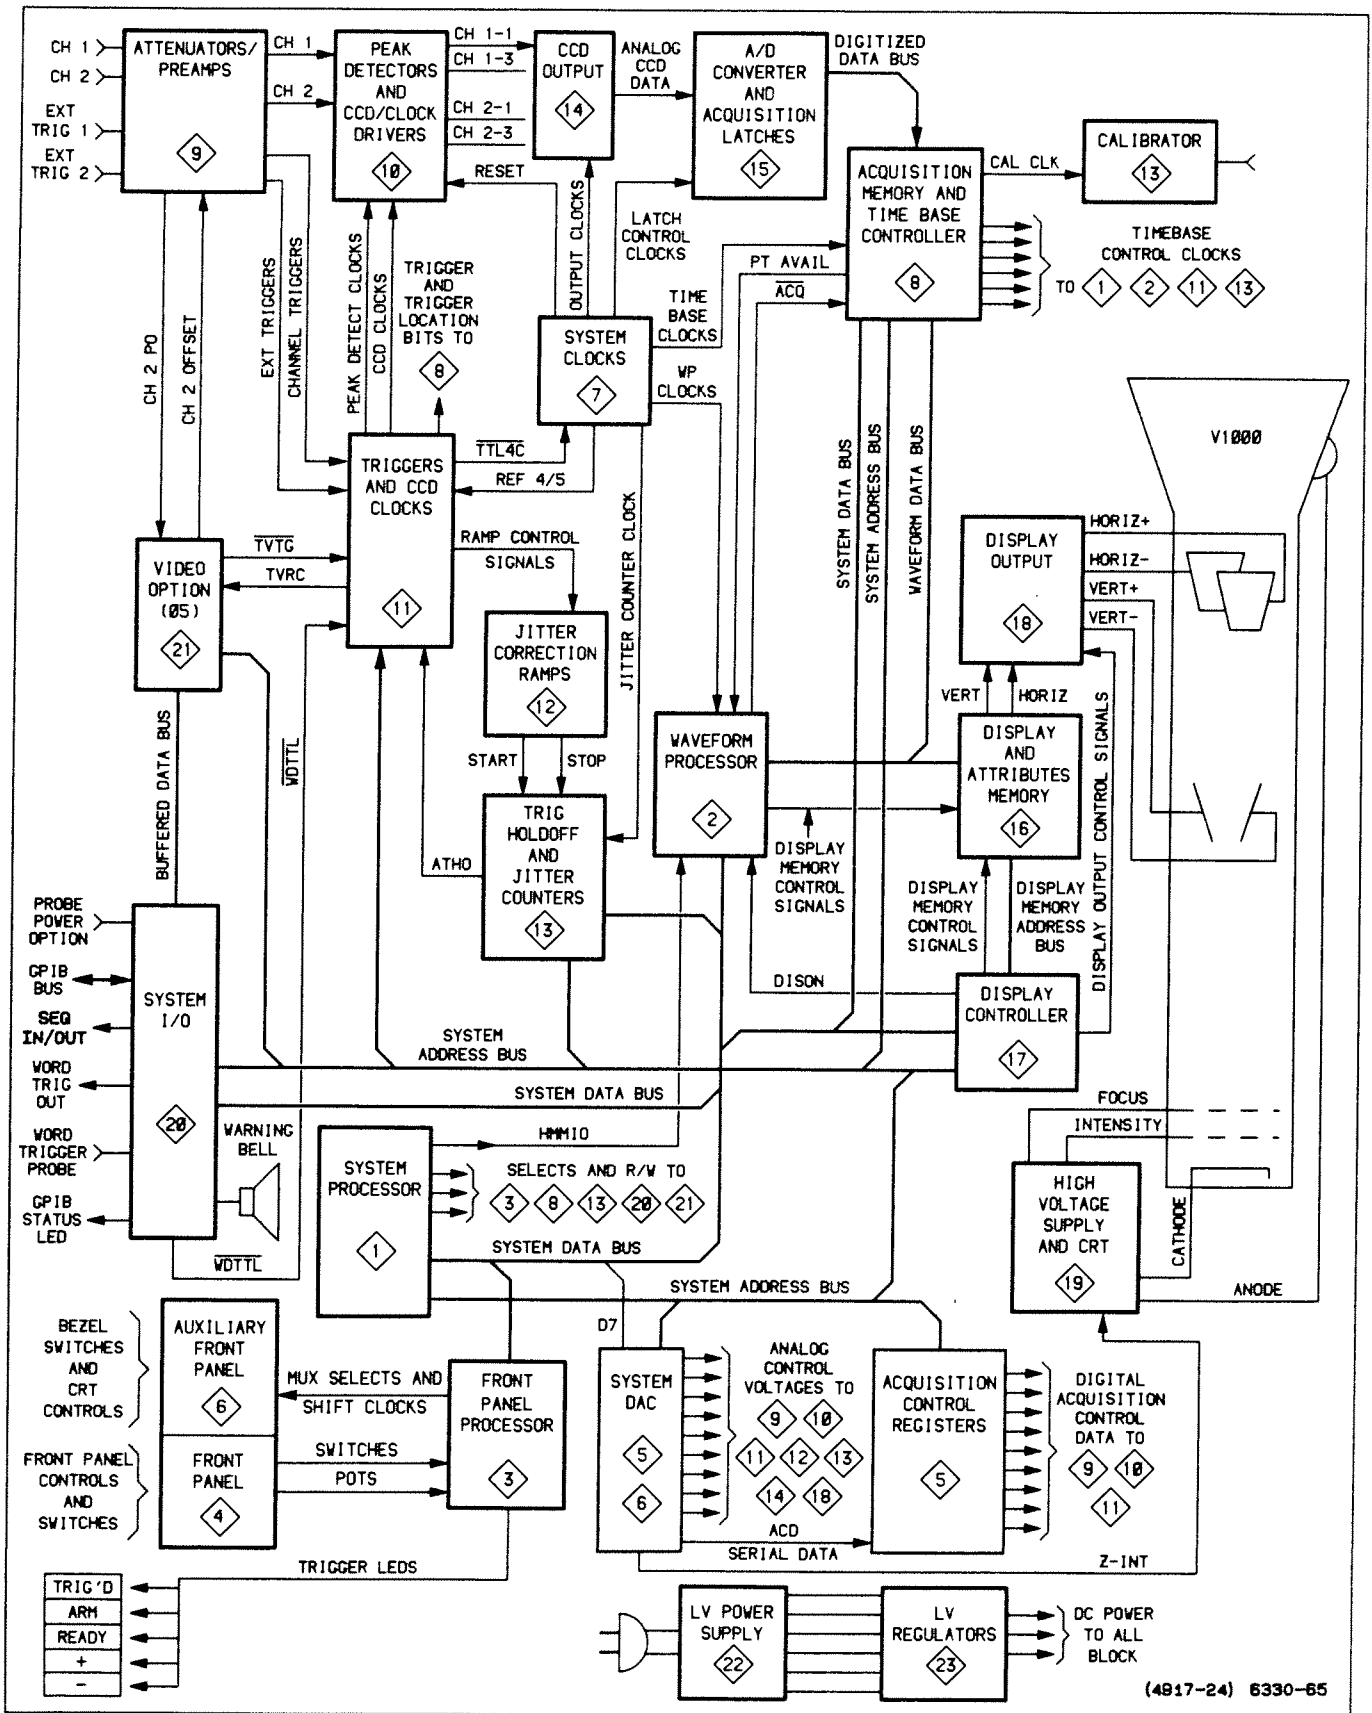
CH 1
CH 2
EXT TRIG 1
EXT TRIG 2

ATTENUATORS/ PREAMPS
9

CH 1
CH 2

PEAK DETECTORS AND CCD/CLOCK DRIVERS
10

CH 1-1
CH 1-3
CH 2-1
CH 2-3

CCD OUTPUT
14

ANALOG CCD DATA

A/D CONVERTER AND ACQUISITION LATCHES
15

DIGITIZED DATA BUS

CALIBRATOR
13

CAL CLK

ACQUISITION MEMORY AND TIME BASE CONTROLLER
8

TIMEBASE CONTROL CLOCKS
TO 1 2 11 13

RESET
OUTPUT CLOCKS
LATCH CONTROL CLOCKS
PT AVAIL
$\overline{ACQ}$
TIME BASE CLOCKS

SYSTEM CLOCKS
7

WP CLOCKS

CH 2 PO
CH 2 OFFSET
EXT TRIGGERS
CHANNEL TRIGGERS
PEAK DETECT CLOCKS
CCD CLOCKS

TRIGGER AND TRIGGER LOCATION BITS TO
8

$\overline{TTL4C}$
REF 4/5

TRIGGERS AND CCD CLOCKS
11

V1000

SYSTEM DATA BUS
SYSTEM ADDRESS BUS
WAVEFORM DATA BUS

DISPLAY OUTPUT
18

HORIZ+
HORIZ-
VERT+
VERT-

$\overline{TVTG}$
TVRC

VIDEO OPTION (05)
21

RAMP CONTROL SIGNALS

JITTER CORRECTION RAMPS
12

JITTER COUNTER CLOCK

START
STOP

WAVEFORM PROCESSOR
2

VERT
HORIZ

DISPLAY AND ATTRIBUTES MEMORY
16

DISPLAY OUTPUT CONTROL SIGNALS

$\overline{WDTTL}$
BUFFERED DATA BUS

ATHO

TRIG HOLDOFF AND JITTER COUNTERS
13

DISPLAY MEMORY CONTROL SIGNALS

DISPLAY MEMORY CONTROL SIGNALS
DISPLAY MEMORY ADDRESS BUS

PROBE POWER OPTION
GPIB BUS
SEQ IN/OUT
WORD TRIG OUT
WORD TRIGGER PROBE
GPIB STATUS LED

SYSTEM I/O
20

DISON

DISPLAY CONTROLLER
17

SYSTEM ADDRESS BUS
SYSTEM DATA BUS

WARNING BELL
$\overline{WDTTL}$

SYSTEM PROCESSOR
1

HMMIO
SELECTS AND R/W TO
3 8 13 20 21
SYSTEM DATA BUS
SYSTEM ADDRESS BUS

FOCUS
INTENSITY

HIGH VOLTAGE SUPPLY AND CRT
19

CATHODE
ANODE

BEZEL SWITCHES AND CRT CONTROLS

AUXILIARY FRONT PANEL
6

FRONT PANEL CONTROLS AND SWITCHES

FRONT PANEL
4

MUX SELECTS AND SHIFT CLOCKS
SWITCHES
POTS

FRONT PANEL PROCESSOR
3

D7

SYSTEM DAC
5
6

ANALOG CONTROL VOLTAGES TO
9 10 11 12 13 14 18

ACD
SERIAL DATA

ACQUISITION CONTROL REGISTERS
5

DIGITAL ACQUISITION CONTROL DATA TO
9 10 11

Z-INT

TRIGGER LEDS
TRIG'D
ARM
READY
+
-

LV POWER SUPPLY
22

LV REGULATORS
23

DC POWER TO ALL BLOCK

(4917-24) 6330-65